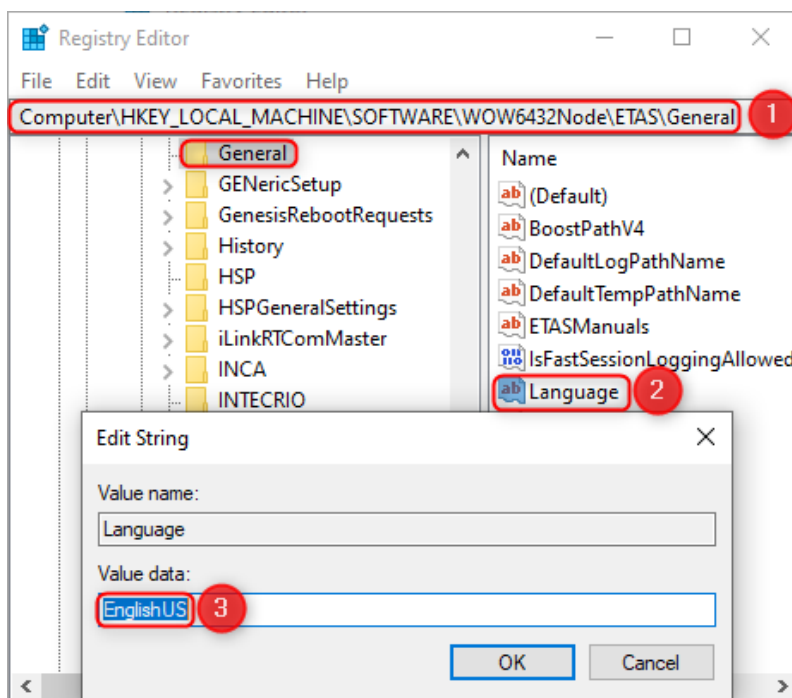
Registry Editor

File Edit View Favorites Help

Computer\HKEY_LOCAL_MACHINE\SOFTWARE\WOW6432Node\ETAS\General 1

General
GENericSetup
GenesisRebootRequests
History
HSP
HSPGeneralSettings
iLinkRTComMaster
INCA
INTECRIO

Name
(Default)
BoostPathV4
DefaultLogPathName
DefaultTempPathName
ETASManuals
IsFastSessionLoggingAllowed
Language 2

Edit String

Value name:
Language

Value data:
EnglishUS 3

OK Cancel